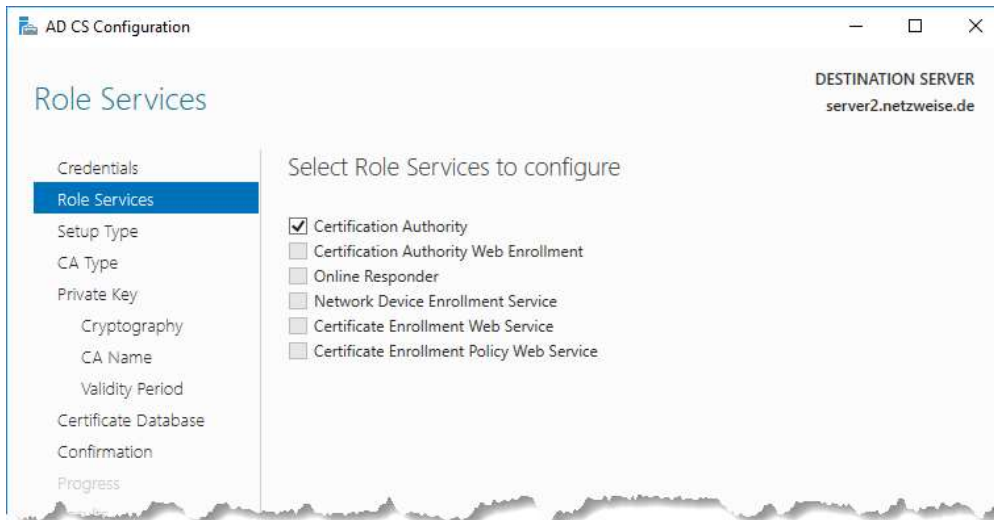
AD CS Configuration

Role Services

DESTINATION SERVER
server2.netzweise.de

Credentials
Role Services
Setup Type
CA Type
Private Key
Cryptography
CA Name
Validity Period
Certificate Database
Confirmation
Progress
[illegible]

Select Role Services to configure

Certification Authority
Certification Authority Web Enrollment
Online Responder
Network Device Enrollment Service
Certificate Enrollment Web Service
Certificate Enrollment Policy Web Service